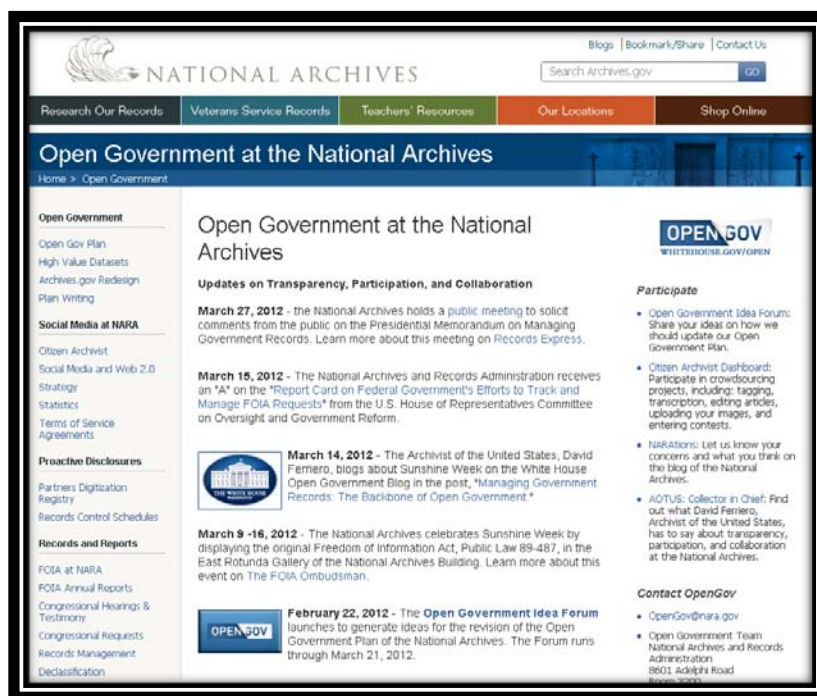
NATIONAL ARCHIVES

Blogs | Bookmark/Share | Contact Us

Search Archives.gov GO

Research Our Records | Veterans Service Records | Teachers' Resources | Our Locations | Shop Online

Open Government at the National Archives

Home > Open Government

Open Government

Open Gov Plan
High Value Datasets
Archives.gov Redesign
Plain Writing

Social Media at NARA

Citizen Archivist
Social Media and Web 2.0
Strategy
Statistics
Terms of Service Agreements

Proactive Disclosures

Partners Digitization Registry
Records Control Schedules

Records and Reports

FOIA at NARA
FOIA Annual Reports
Congressional Hearings & Testimony
Congressional Requests
Records Management
Declassification

Open Government at the National Archives

Updates on Transparency, Participation, and Collaboration

March 27, 2012 - the National Archives holds a public meeting to solicit comments from the public on the Presidential Memorandum on Managing Government Records. Learn more about this meeting on Records Express.

March 15, 2012 - The National Archives and Records Administration receives an "A" on the "Report Card on Federal Government's Efforts to Track and Manage FOIA Requests" from the U.S. House of Representatives Committee on Oversight and Government Reform.

THE WHITE HOUSE

March 14, 2012 - The Archivist of the United States, David Ferriero, blogs about Sunshine Week on the White House Open Government Blog in the post, "Managing Government Records: The Backbone of Open Government."

March 9 -16, 2012 - The National Archives celebrates Sunshine Week by displaying the original Freedom of Information Act, Public Law 89-487, in the East Rotunda Gallery of the National Archives Building. Learn more about this event on The FOIA Ombudsman.

OPEN GOV

February 22, 2012 - The Open Government Idea Forum launches to generate ideas for the revision of the Open Government Plan of the National Archives. The Forum runs through March 21, 2012.

OPEN GOV
WHITEHOUSE.GOV/OPEN

Participate

• Open Government Idea Forum: Share your ideas on how we should update our Open Government Plan.
• Citizen Archivist Dashboard: Participate in crowdsourcing projects, including: tagging, transcription, editing articles, uploading your images, and entering contests.
• NARAtions: Let us know your concerns and what you think on the blog of the National Archives.
• AOTUS: Collector in Chief: Find out what David Ferriero, Archivist of the United States, has to say about transparency, participation, and collaboration at the National Archives.

Contact OpenGov

• OpenGov@nara.gov
• Open Government Team National Archives and Records Administration 8601 Adelphi Road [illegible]